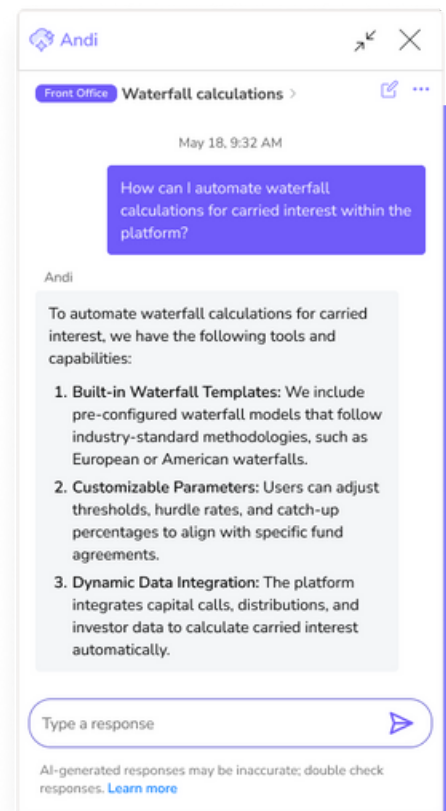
Andi

Front Office Waterfall calculations >

May 18, 9:32 AM

How can I automate waterfall calculations for carried interest within the platform?

Andi

To automate waterfall calculations for carried interest, we have the following tools and capabilities:

1. **Built-in Waterfall Templates:** We include pre-configured waterfall models that follow industry-standard methodologies, such as European or American waterfalls.
2. **Customizable Parameters:** Users can adjust thresholds, hurdle rates, and catch-up percentages to align with specific fund agreements.
3. **Dynamic Data Integration:** The platform integrates capital calls, distributions, and investor data to calculate carried interest automatically.

Type a response

AI-generated responses may be inaccurate; double check responses. Learn more